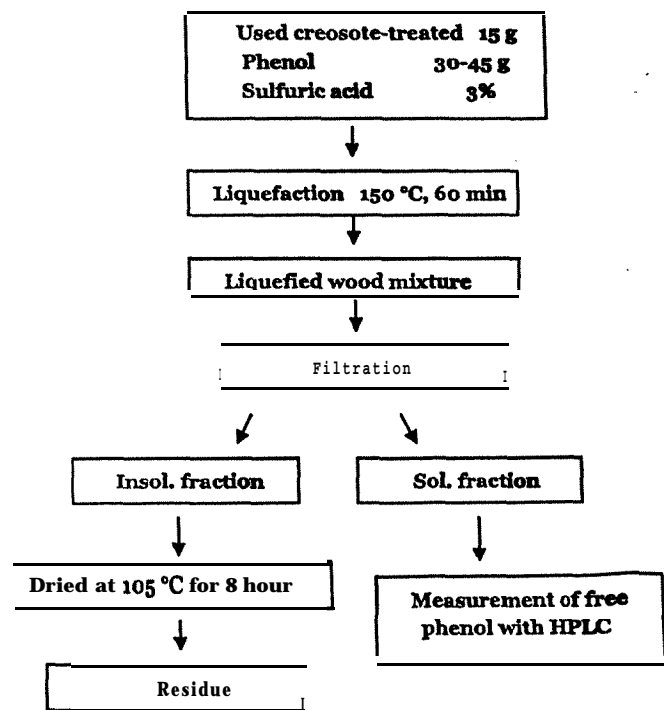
Used creosote-treated 15 g
Phenol 30-45 g
Sulfuric acid 3%

Liquefaction 150 °C, 60 min

Liquefied wood mixture

Filtration

Insol. fraction

Sol. fraction

Dried at 105 °C for 8 hour

Measurement of free phenol with HPLC

Residue